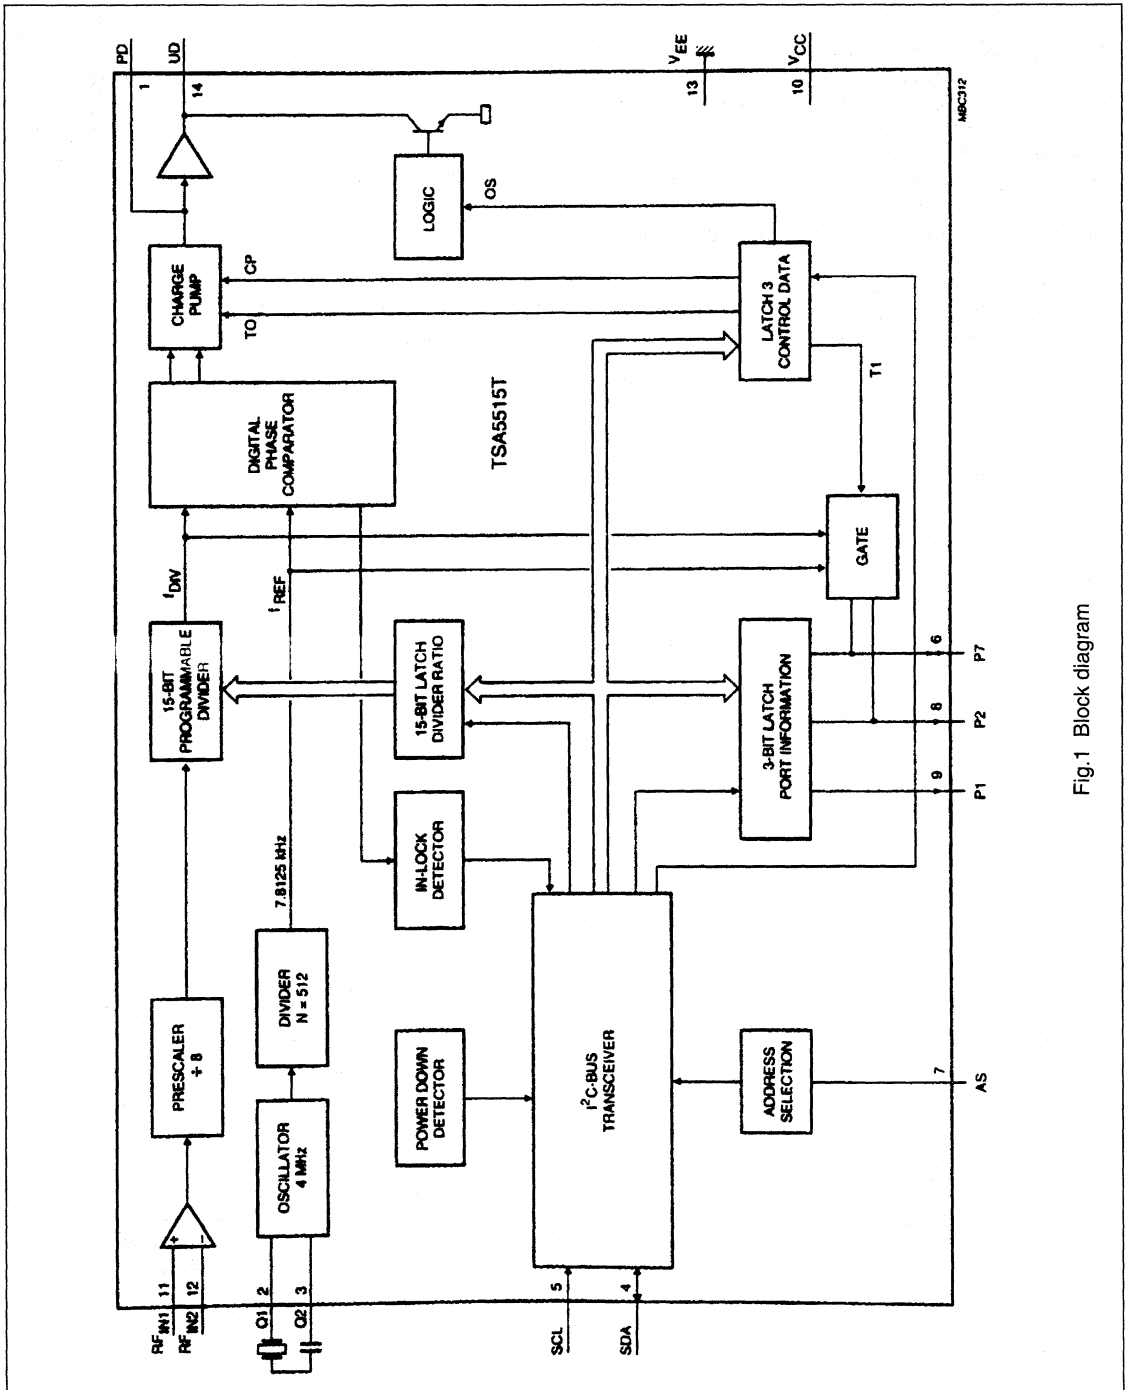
PD
UD
1
14
$V_{EE}$
13
$V_{CC}$
10
MBC312

$RF_{IN1}$
11
$RF_{IN2}$
12
PRESCALER ÷ 8
15-BIT PROGRAMMABLE DIVIDER
$f_{DIV}$
DIGITAL PHASE COMPARATOR
CHARGE PUMP
CP
T0
LOGIC
OS

Q1
2
Q2
3
OSCILLATOR 4 MHz
DIVIDER N = 512
7.8125 kHz
$f_{REF}$
TSA5515T

POWER DOWN DETECTOR
IN-LOCK DETECTOR
15-BIT LATCH DIVIDER RATIO
GATE
LATCH 3 CONTROL DATA
T1

SCL
5
SDA
4
$I^2C$-BUS TRANSCEIVER
ADDRESS SELECTION
7
AS
3-BIT LATCH PORT INFORMATION
9
P1
8
P2
6
P7

Fig.1 Block diagram